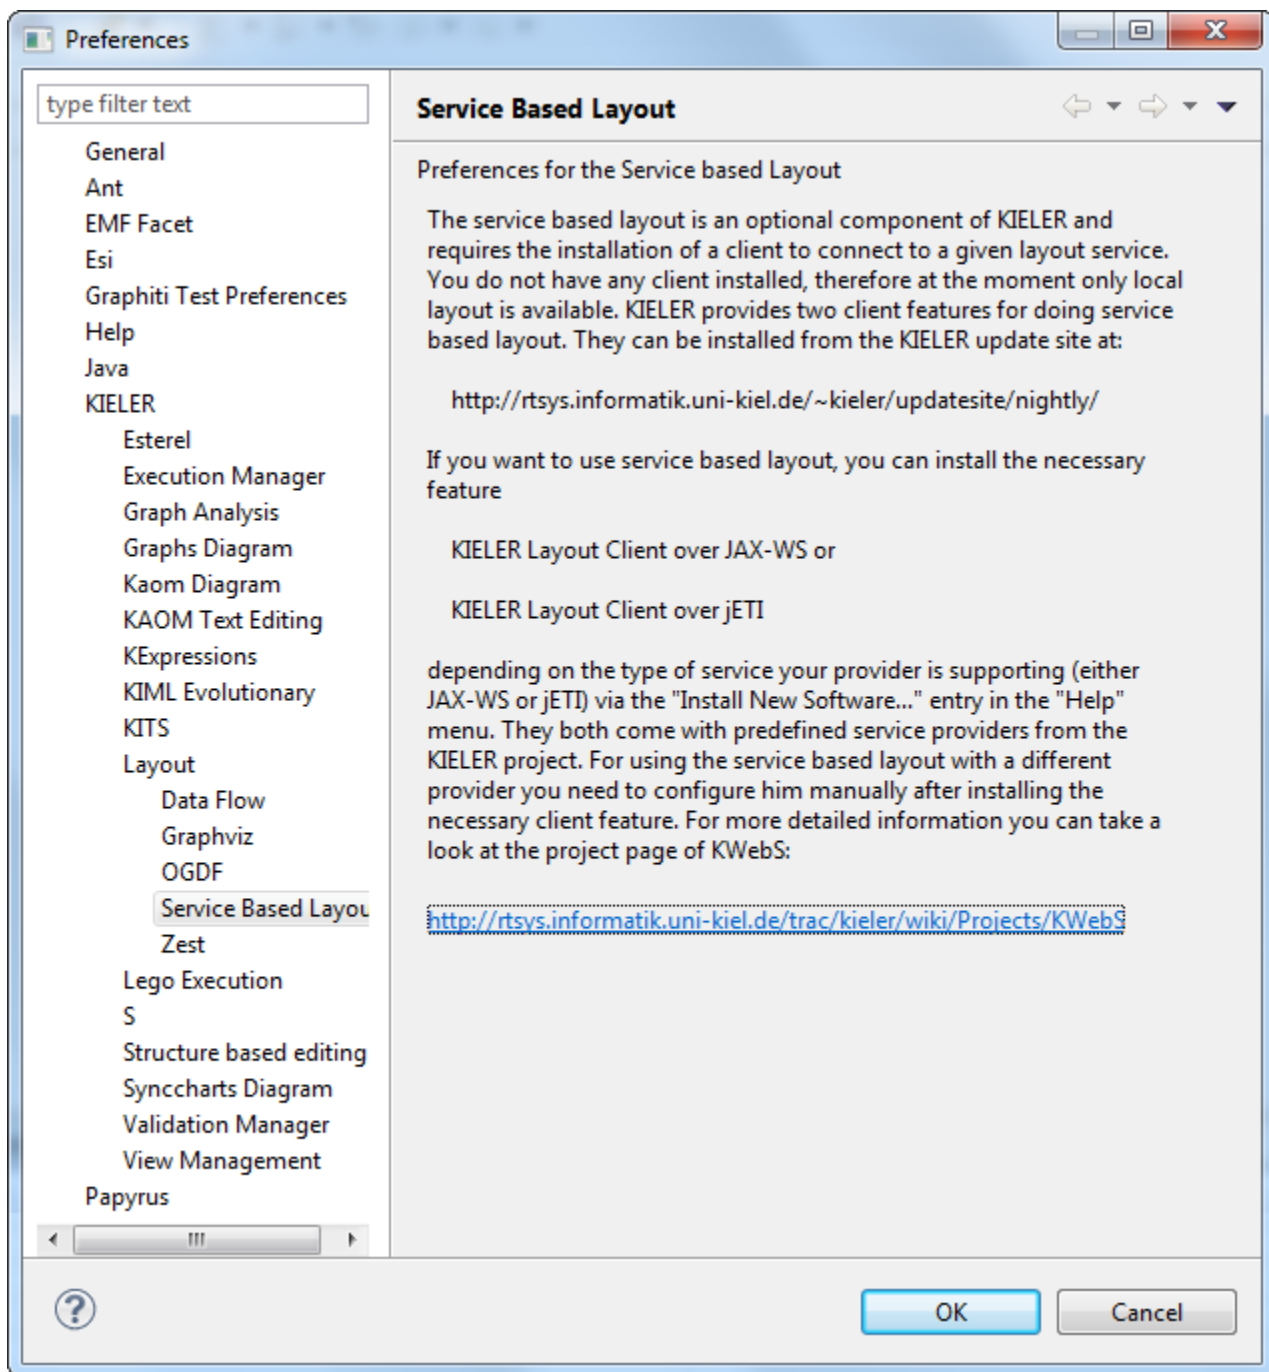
Preferences

type filter text

General
Ant
EMF Facet
Esi
Graphiti Test Preferences
Help
Java
KIELER
Esterel
Execution Manager
Graph Analysis
Graphs Diagram
Kaom Diagram
KAOM Text Editing
KExpressions
KIML Evolutionary
KITS
Layout
Data Flow
Graphviz
OGDF
Service Based Layou
Zest
Lego Execution
S
Structure based editing
Synccharts Diagram
Validation Manager
View Management
Papyrus

Service Based Layout

Preferences for the Service based Layout

The service based layout is an optional component of KIELER and requires the installation of a client to connect to a given layout service. You do not have any client installed, therefore at the moment only local layout is available. KIELER provides two client features for doing service based layout. They can be installed from the KIELER update site at:

http://rtsys.informatik.uni-kiel.de/~kieler/updatesite/nightly/

If you want to use service based layout, you can install the necessary feature

KIELER Layout Client over JAX-WS or

KIELER Layout Client over jETI

depending on the type of service your provider is supporting (either JAX-WS or jETI) via the "Install New Software..." entry in the "Help" menu. They both come with predefined service providers from the KIELER project. For using the service based layout with a different provider you need to configure him manually after installing the necessary client feature. For more detailed information you can take a look at the project page of KWebS:

http://rtsys.informatik.uni-kiel.de/trac/kieler/wiki/Projects/KWebS

OK
Cancel